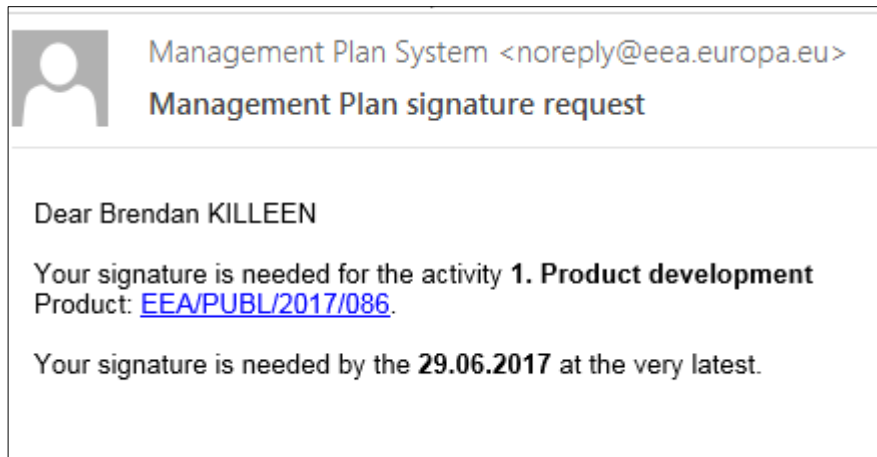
Management Plan System <noreply@eea.europa.eu>
Management Plan signature request

Dear Brendan KILLEEN

Your signature is needed for the activity **1. Product development** Product: EEA/PUBL/2017/086.

Your signature is needed by the **29.06.2017** at the very latest.